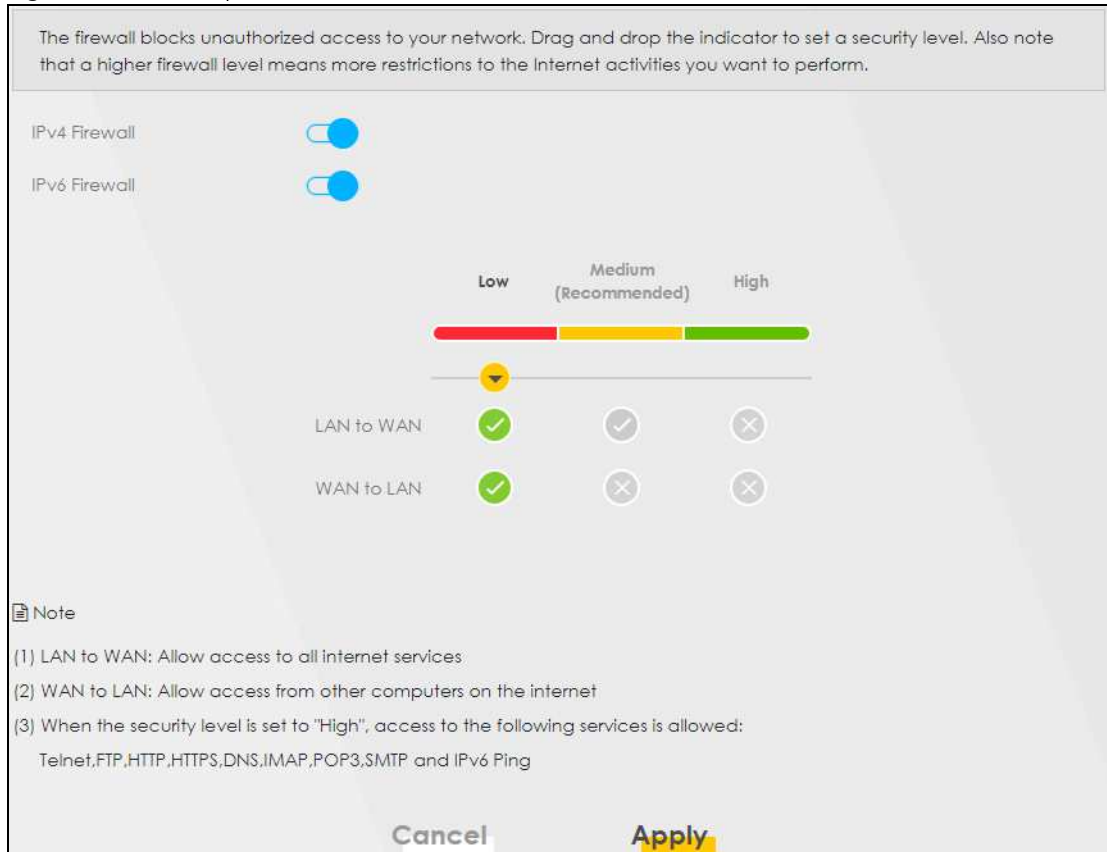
The firewall blocks unauthorized access to your network. Drag and drop the indicator to set a security level. Also note that a higher firewall level means more restrictions to the Internet activities you want to perform.

IPv4 Firewall

IPv6 Firewall

Low

Medium
(Recommended)

High

LAN to WAN

WAN to LAN

Note

(1) LAN to WAN: Allow access to all internet services

(2) WAN to LAN: Allow access from other computers on the internet

(3) When the security level is set to "High", access to the following services is allowed:
Telnet,FTP,HTTP,HTTPS,DNS,IMAP,POP3,SMTP and IPv6 Ping

Cancel

Apply